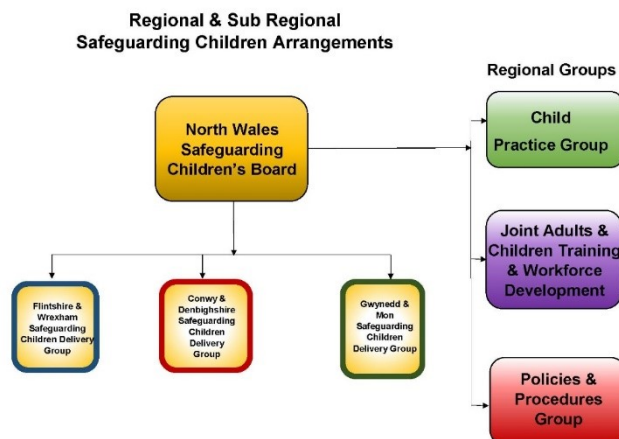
Regional & Sub Regional
Safeguarding Children Arrangements

Regional Groups

North Wales Safeguarding Children's Board

Child Practice Group

Joint Adults & Children Training & Workforce Development

Policies & Procedures Group

Flintshire & Wrexham Safeguarding Children Delivery Group

Conwy & Denbighshire Safeguarding Children Delivery Group

Gwynedd & Mon Safeguarding Children Delivery Group